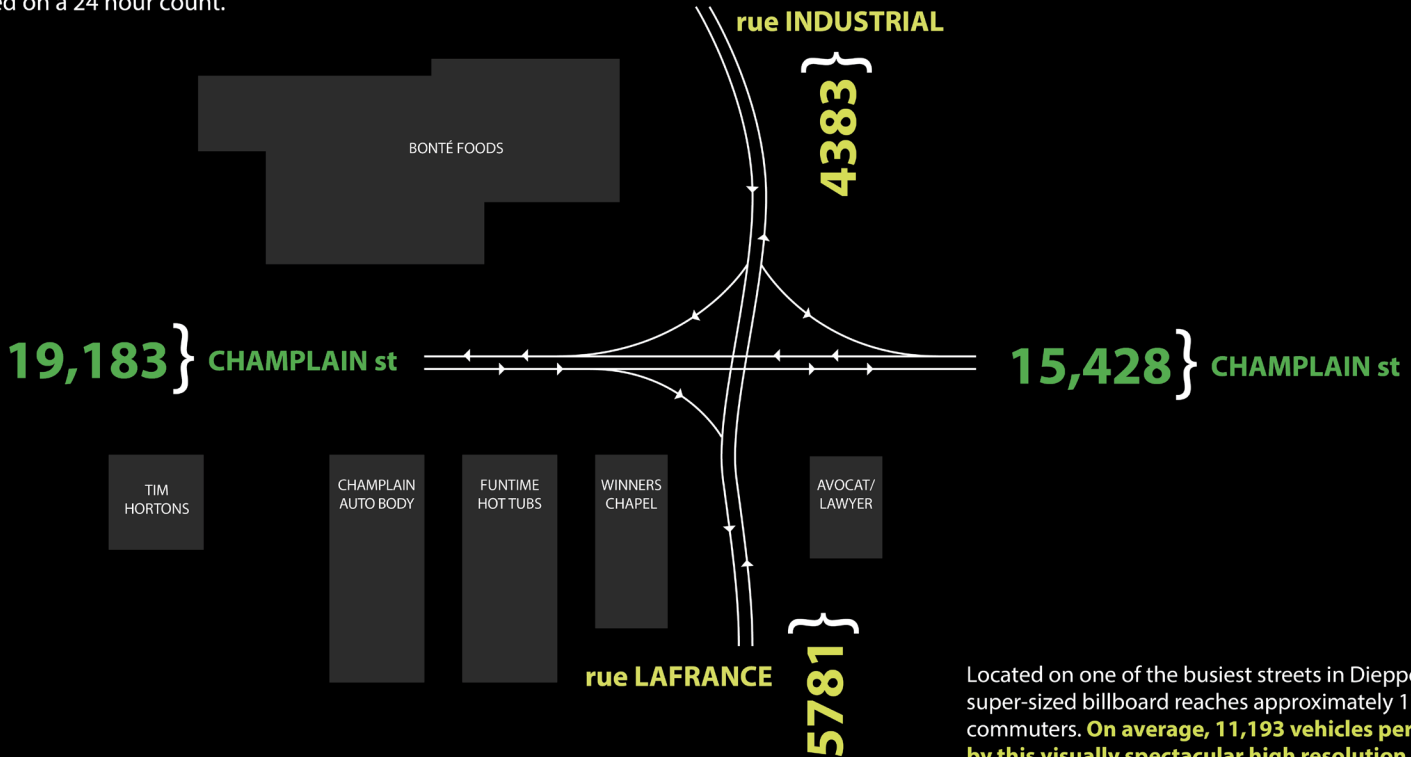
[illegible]ed on a 24 hour count.

rue INDUSTRIAL

4383

BONTÉ FOODS

19,183 CHAMPLAIN st

15,428 CHAMPLAIN st

TIM HORTONS

CHAMPLAIN AUTO BODY

FUNTIME HOT TUBS

WINNERS CHAPEL

AVOCAT/ LAWYER

rue LAFRANCE

5781

Located on one of the busiest streets in Diepp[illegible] super-sized billboard reaches approximately 1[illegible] commuters. On average, 11,193 vehicles per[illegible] by this visually spectacular high resolution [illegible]